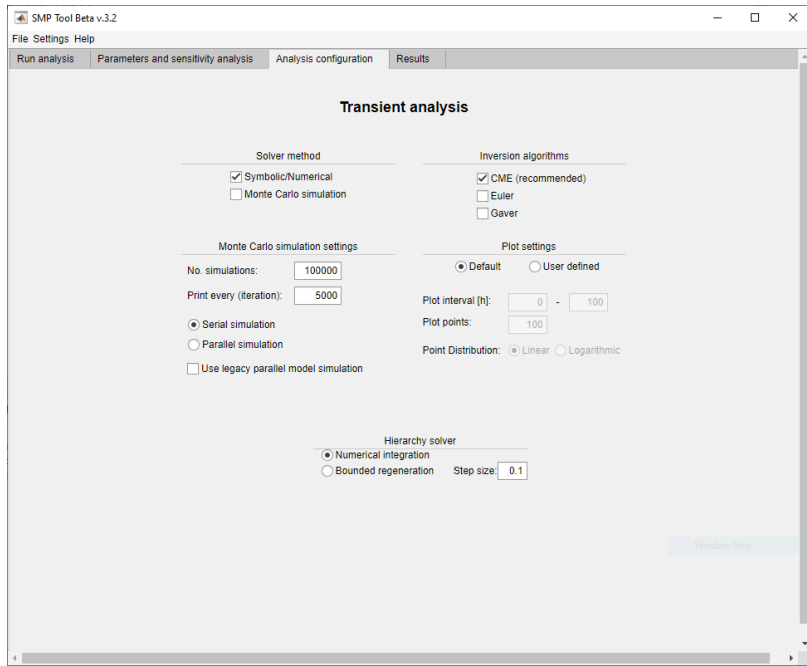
SMP Tool Beta v.3.2

File Settings Help

Run analysis | Parameters and sensitivity analysis | Analysis configuration | Results

Transient analysis

Solver method

Symbolic/Numerical

Monte Carlo simulation

Inversion algorithms

CME (recommended)

Euler

Gaver

Monte Carlo simulation settings

No. simulations: 100000

Print every (iteration): 5000

Serial simulation

Parallel simulation

Use legacy parallel model simulation

Plot settings

Default

User defined

Plot interval [h]: 0 - 100

Plot points: 100

Point Distribution: Linear Logarithmic

Hierarchy solver

Numerical integration

Bounded regeneration

Step size: 0.1

Window Snip